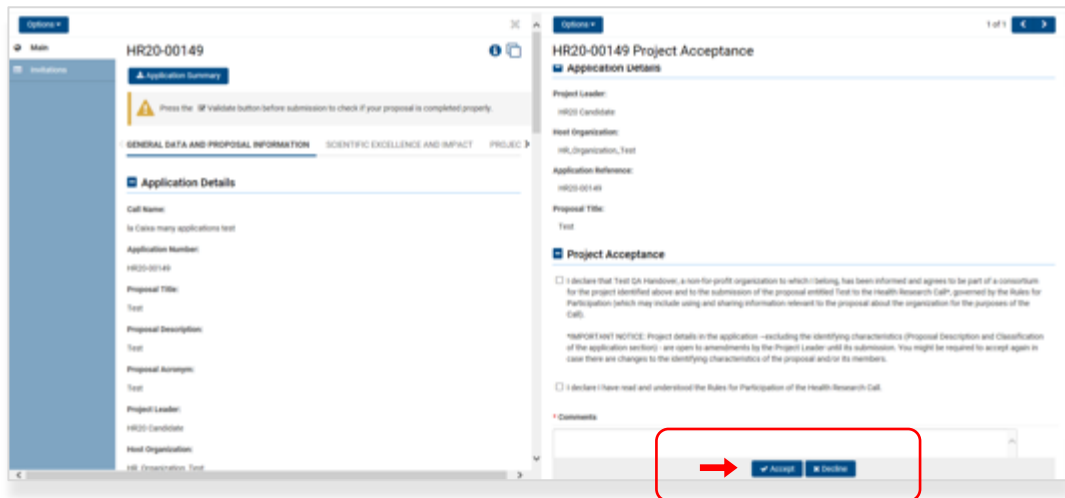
Options ▾

Main

Invitations

HR20-00149

Application Summary

Press the Validate button before submission to check if your proposal is completed properly.

GENERAL DATA AND PROPOSAL INFORMATION   SCIENTIFIC EXCELLENCE AND IMPACT   PROJEC

Application Details

Call Name:

la Caixa many applications test

Application Number:

HR20-00149

Proposal Title:

Test

Proposal Description:

Test

Proposal Acronym:

Test

Project Leader:

HR20 Candidate

Host Organization:

HR_Organization_Test

Options ▾

1 of 1

HR20-00149 Project Acceptance

Application Details

Project Leader:

HR20 Candidate

Host Organization:

HR_Organization_Test

Application Reference:

HR20-00149

Proposal Title:

Test

Project Acceptance

I declare that Test QA Handover, a non-for-profit organization to which I belong, has been informed and agrees to be part of a consortium for the project identified above and to the submission of the proposal entitled Test to the Health Research Call*, governed by the Rules for Participation (which may include using and sharing information relevant to the proposal about the organization for the purposes of the Call).

*IMPORTANT NOTICE: Project details in the application –excluding the identifying characteristics (Proposal Description and Classification of the application section)- are open to amendments by the Project Leader until its submission. You might be required to accept again in case there are changes to the identifying characteristics of the proposal and/or its members.

I declare I have read and understood the Rules for Participation of the Health Research Call.

* Comments

Accept   Decline